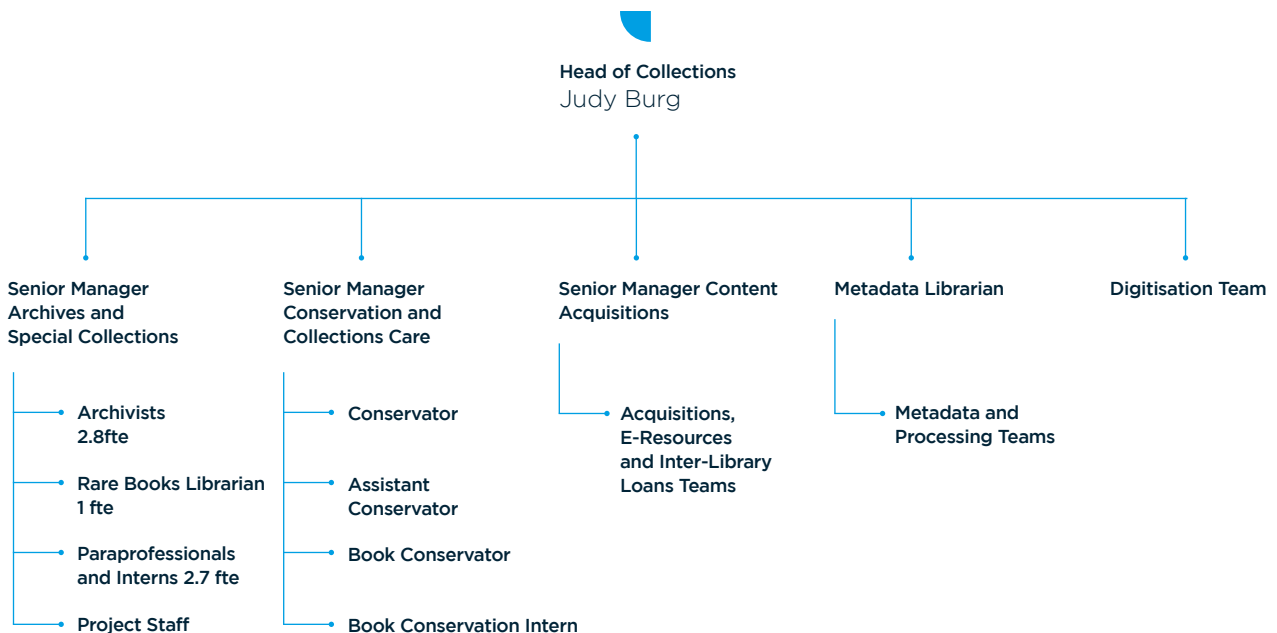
Head of Collections
Judy Burg

Senior Manager Archives and Special Collections

Archivists 2.8fte

Rare Books Librarian 1 fte

Paraprofessionals and Interns 2.7 fte

Project Staff

Senior Manager Conservation and Collections Care

Conservator

Assistant Conservator

Book Conservator

Book Conservation Intern

Senior Manager Content Acquisitions

Acquisitions, E-Resources and Inter-Library Loans Teams

Metadata Librarian

Metadata and Processing Teams

Digitisation Team